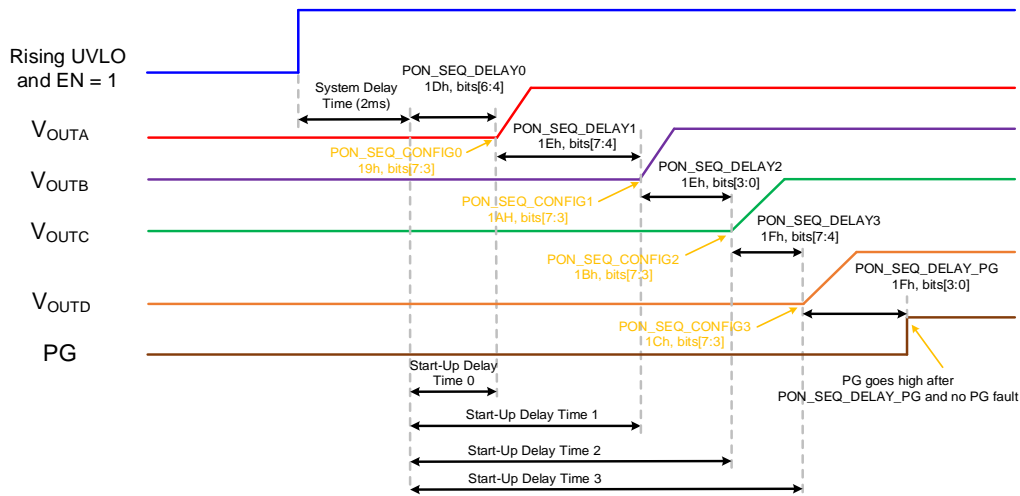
Rising UVLO and EN = 1

System Delay Time (2ms)

PON_SEQ_DELAY0
1Dh, bits[6:4]

$V_{OUTA}$

PON_SEQ_CONFIG0
19h, bits[7:3]

PON_SEQ_DELAY1
1Eh, bits[7:4]

$V_{OUTB}$

PON_SEQ_CONFIG1
1AH, bits[7:3]

PON_SEQ_DELAY2
1Eh, bits[3:0]

$V_{OUTC}$

PON_SEQ_CONFIG2
1Bh, bits[7:3]

PON_SEQ_DELAY3
1Fh, bits[7:4]

$V_{OUTD}$

PON_SEQ_CONFIG3
1Ch, bits[7:3]

PON_SEQ_DELAY_PG
1Fh, bits[3:0]

PG

Start-Up Delay Time 0

PG goes high after PON_SEQ_DELAY_PG and no PG fault

Start-Up Delay Time 1

Start-Up Delay Time 2

Start-Up Delay Time 3